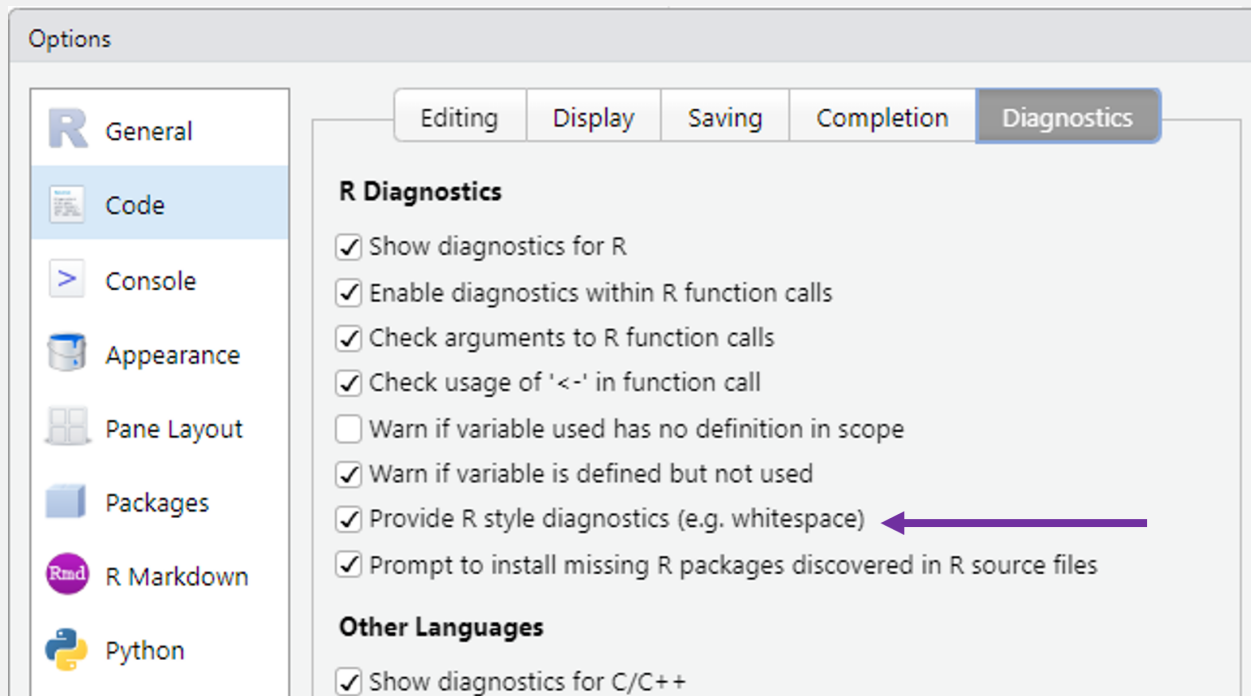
Options

General
Code
Console
Appearance
Pane Layout
Packages
Rmd R Markdown
Python

Editing | Display | Saving | Completion | Diagnostics

R Diagnostics

☑ Show diagnostics for R
☑ Enable diagnostics within R function calls
☑ Check arguments to R function calls
☑ Check usage of '<-' in function call
☐ Warn if variable used has no definition in scope
☑ Warn if variable is defined but not used
☑ Provide R style diagnostics (e.g. whitespace)
☑ Prompt to install missing R packages discovered in R source files

Other Languages

☑ Show diagnostics for C/C++